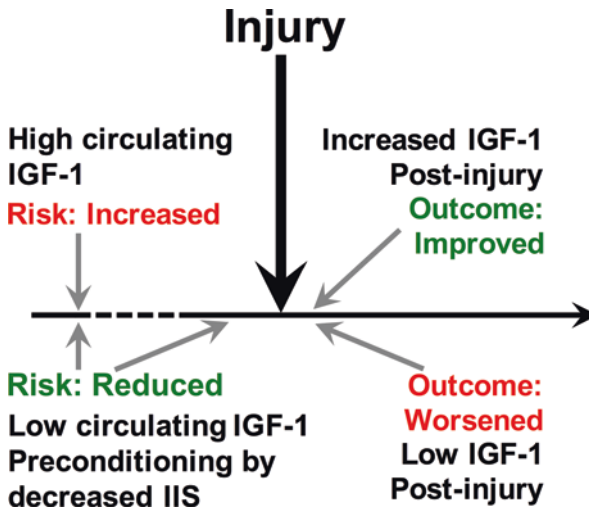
Injury

High circulating IGF-1
Risk: Increased

Increased IGF-1 Post-injury
Outcome: Improved

Risk: Reduced
Low circulating IGF-1
Preconditioning by decreased IIS

Outcome: Worsened
Low IGF-1 Post-injury